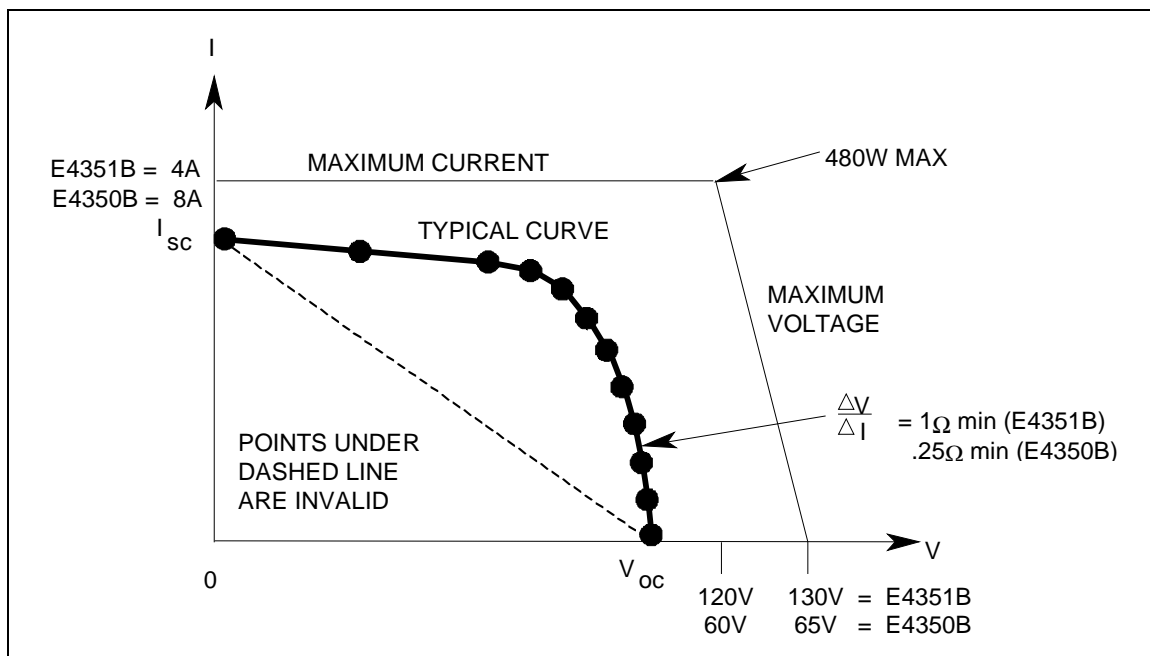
I

E4351B = 4A
E4350B = 8A

MAXIMUM CURRENT

480W MAX

$I_{sc}$

TYPICAL CURVE

MAXIMUM VOLTAGE

$\frac{\Delta V}{\Delta I}$ = 1$\Omega$ min (E4351B)
.25$\Omega$ min (E4350B)

POINTS UNDER DASHED LINE ARE INVALID

V

0

$V_{oc}$

120V
60V

130V = E4351B
65V = E4350B